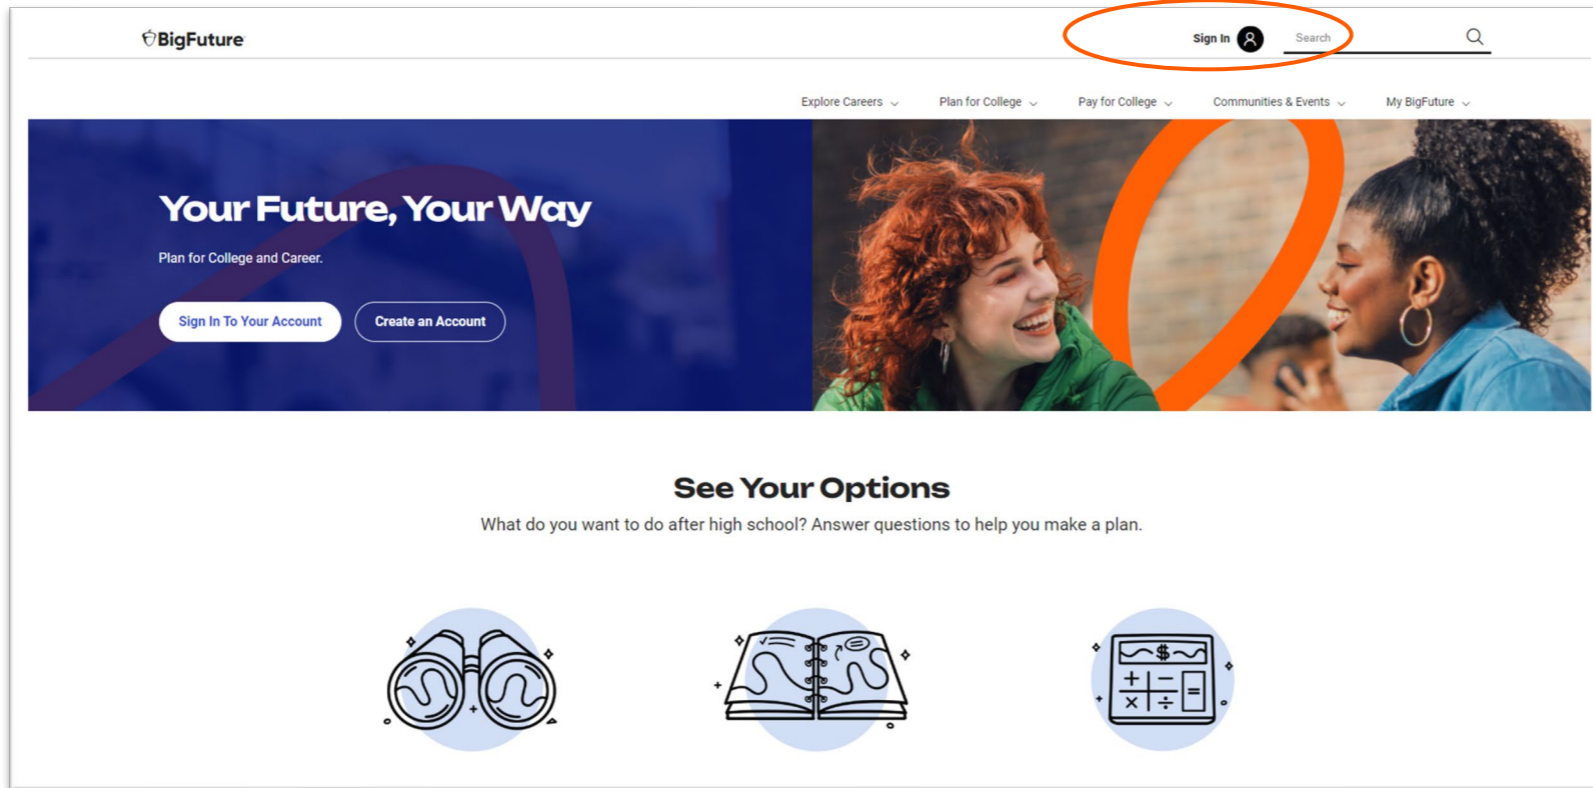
BigFuture

Sign In

Search

Explore Careers
Plan for College
Pay for College
Communities & Events
My BigFuture

Your Future, Your Way

Plan for College and Career.

Sign In To Your Account
Create an Account

See Your Options

What do you want to do after high school? Answer questions to help you make a plan.

$
+ −
× ÷ =